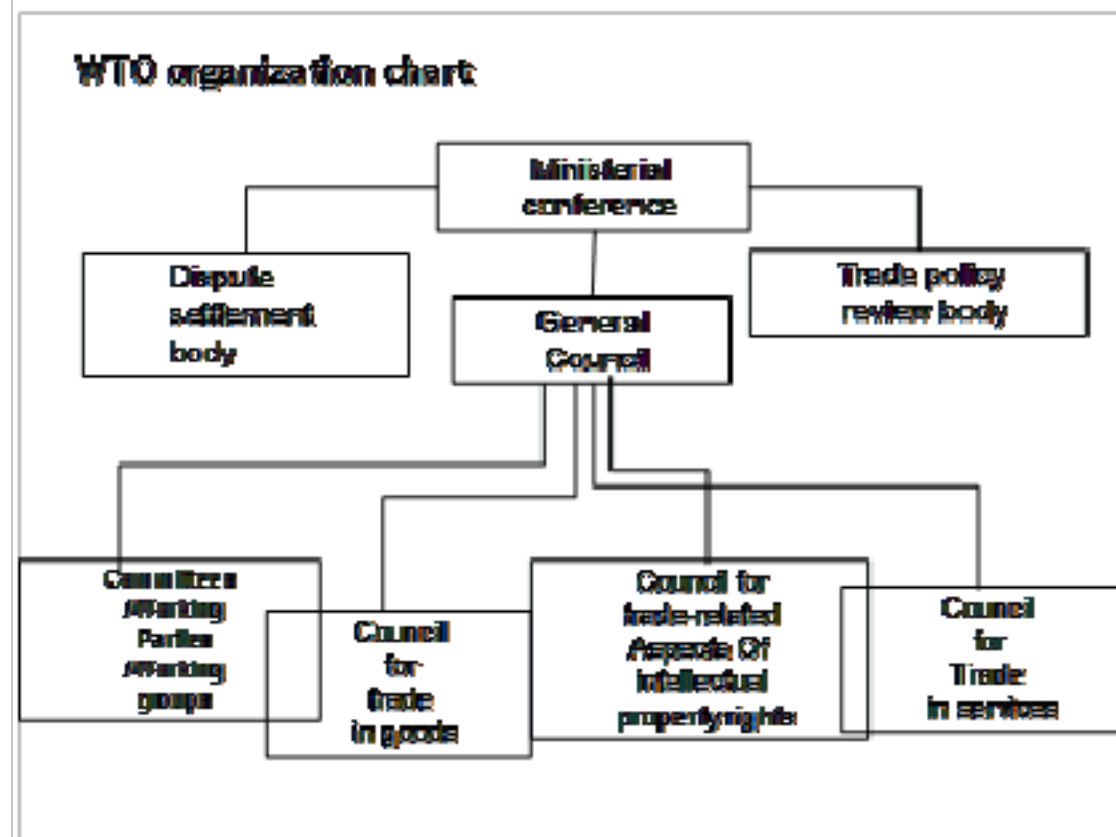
WTO organization chart

Ministerial conference

Dispute settlement body

General Council

Trade policy review body

Committees /Working Parties /Working groups

Council for trade in goods

Council for trade-related Aspects Of Intellectual propertyrights

Council for Trade in services